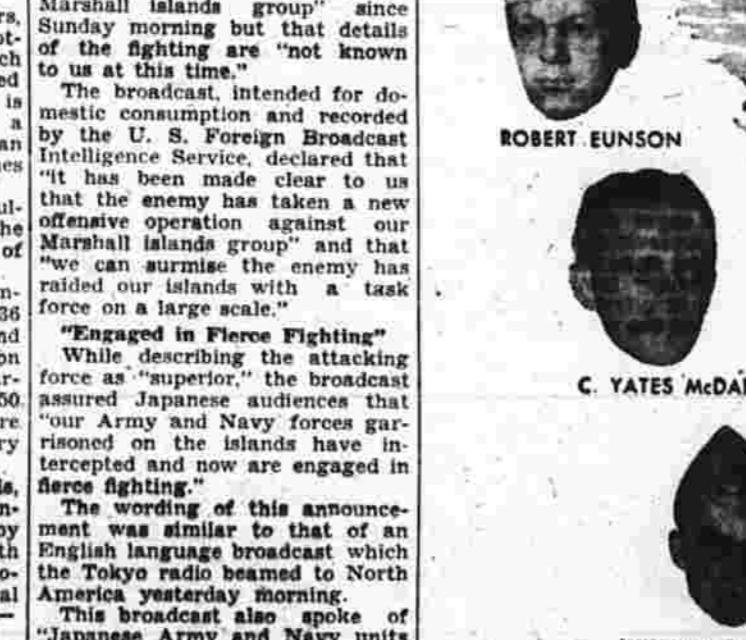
rs, ot- ch ed is a an es

ul- he of

n- 36 nd on r- 50 re ry

ls, n- by th o- al —

Marshall islands group" since Sunday morning but that details of the fighting are "not known to us at this time."

The broadcast, intended for domestic consumption and recorded by the U. S. Foreign Broadcast Intelligence Service, declared that "it has been made clear to us that the enemy has taken a new offensive operation against our Marshall islands group" and that "we can surmise the enemy has raided our islands with a task force on a large scale."

"Engaged in Fierce Fighting"

While describing the attacking force as "superior," the broadcast assured Japanese audiences that "our Army and Navy forces garrisoned on the islands have intercepted and now are engaged in fierce fighting."

The wording of this announcement was similar to that of an English language broadcast which the Tokyo radio beamed to North America yesterday morning.

This broadcast also spoke of "Japanese Army and Navy units

ROBERT EUNSON

C. YATES McDA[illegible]